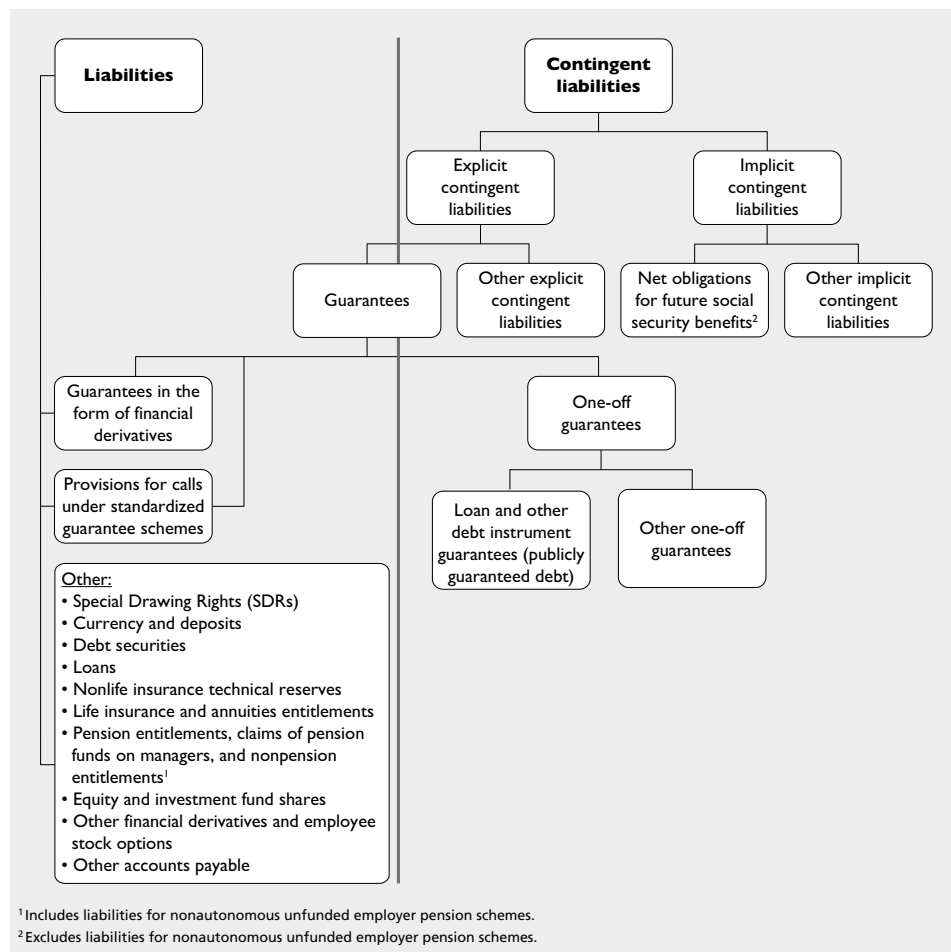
Liabilities

Contingent liabilities

Explicit contingent liabilities

Implicit contingent liabilities

Guarantees

Other explicit contingent liabilities

Net obligations for future social security benefits$^2$

Other implicit contingent liabilities

Guarantees in the form of financial derivatives

Provisions for calls under standardized guarantee schemes

One-off guarantees

Loan and other debt instrument guarantees (publicly guaranteed debt)

Other one-off guarantees

Other:
• Special Drawing Rights (SDRs)
• Currency and deposits
• Debt securities
• Loans
• Nonlife insurance technical reserves
• Life insurance and annuities entitlements
• Pension entitlements, claims of pension funds on managers, and nonpension entitlements$^1$
• Equity and investment fund shares
• Other financial derivatives and employee stock options
• Other accounts payable

$^1$Includes liabilities for nonautonomous unfunded employer pension schemes.
$^2$Excludes liabilities for nonautonomous unfunded employer pension schemes.